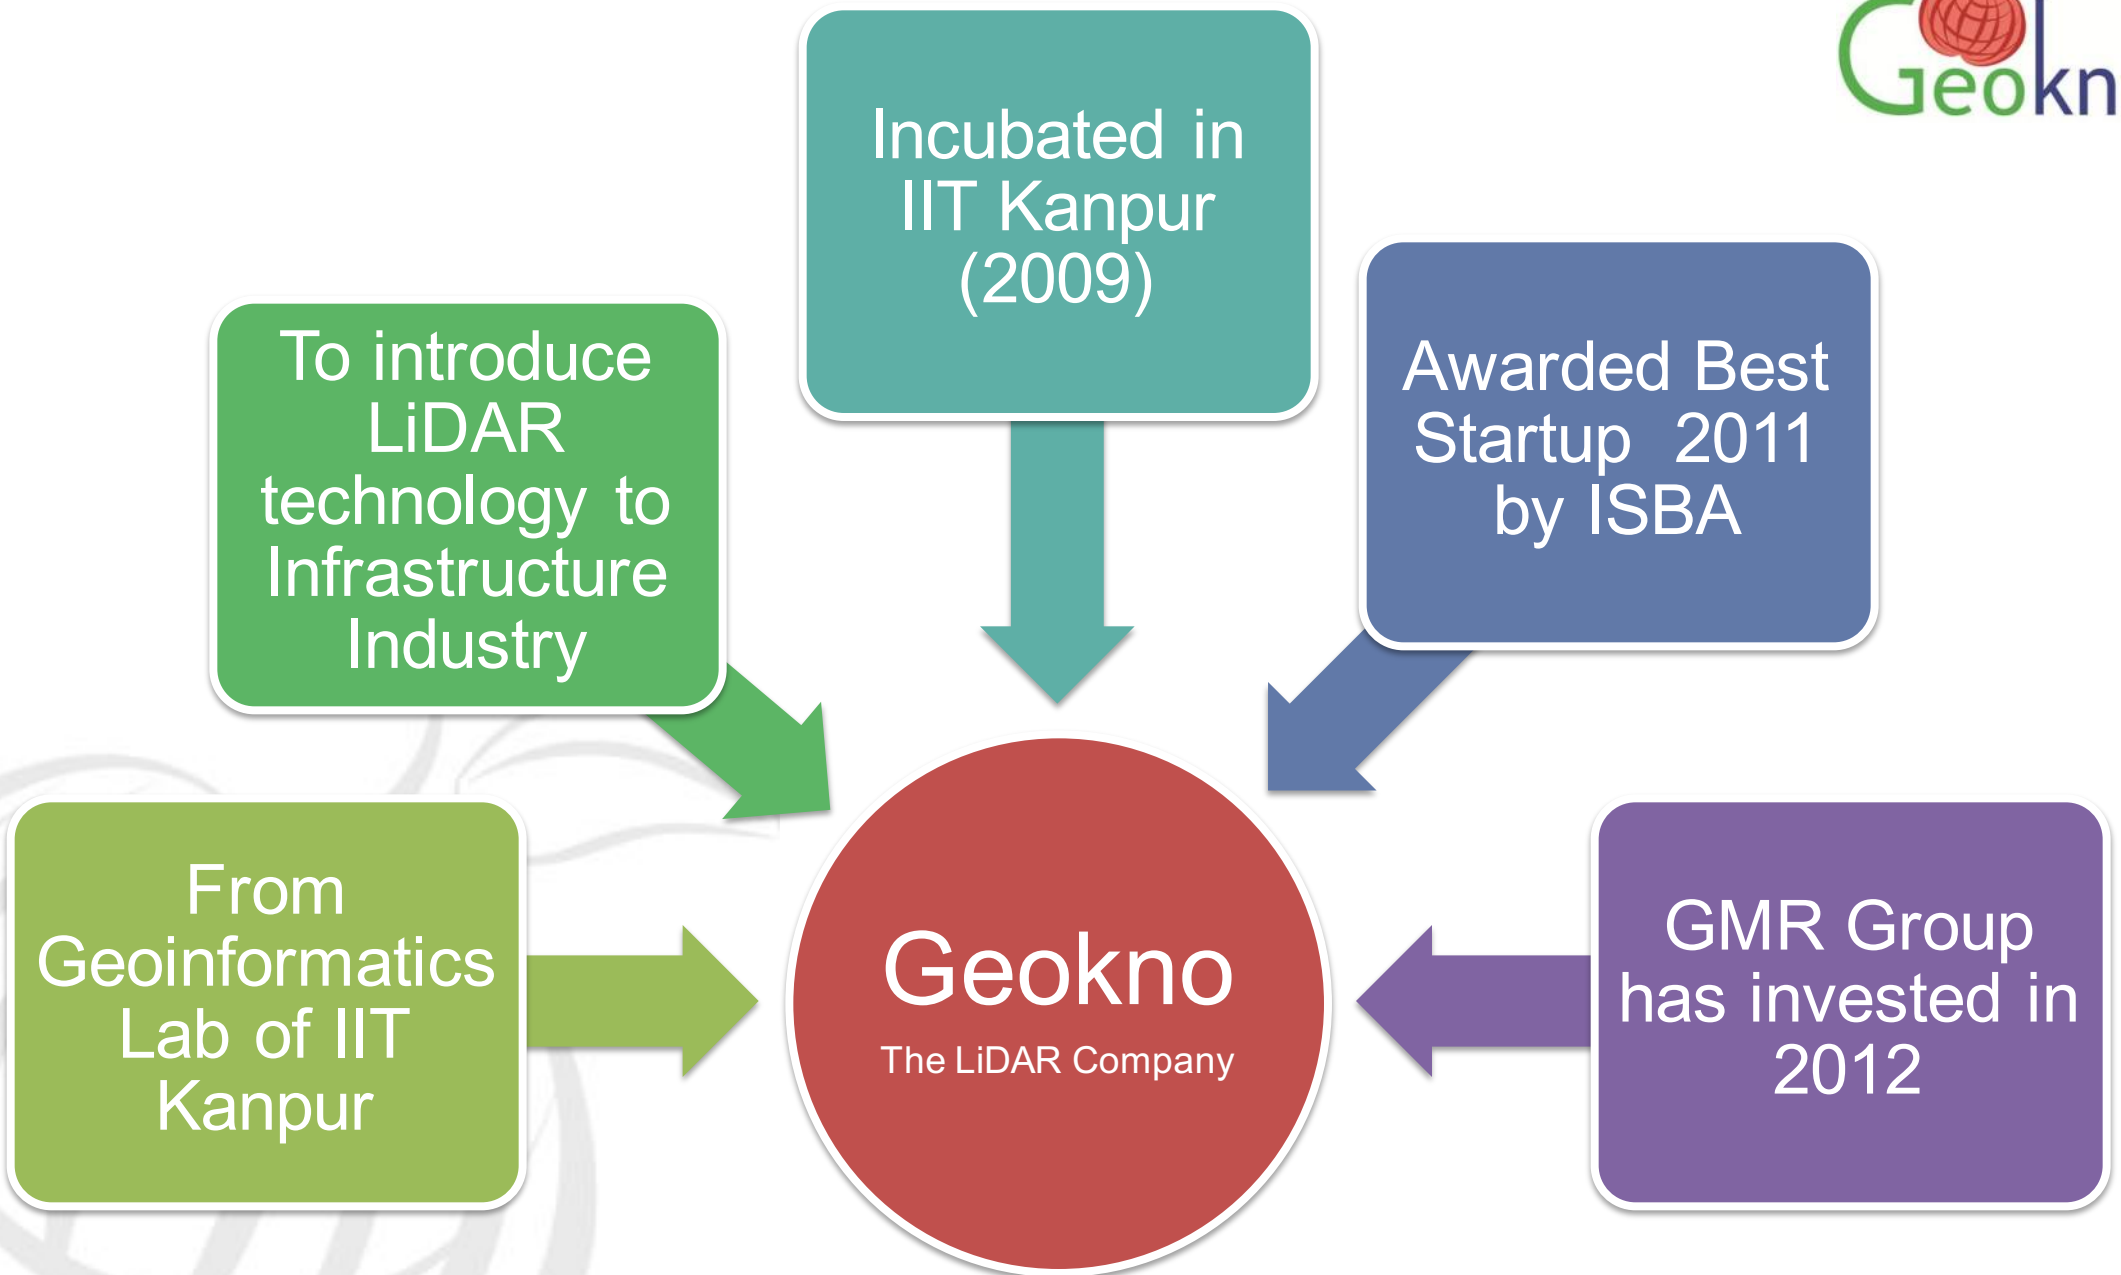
Geokn

Incubated in IIT Kanpur (2009)

To introduce LiDAR technology to Infrastructure Industry

Awarded Best Startup 2011 by ISBA

From Geoinformatics Lab of IIT Kanpur

Geokno
The LiDAR Company

GMR Group has invested in 2012